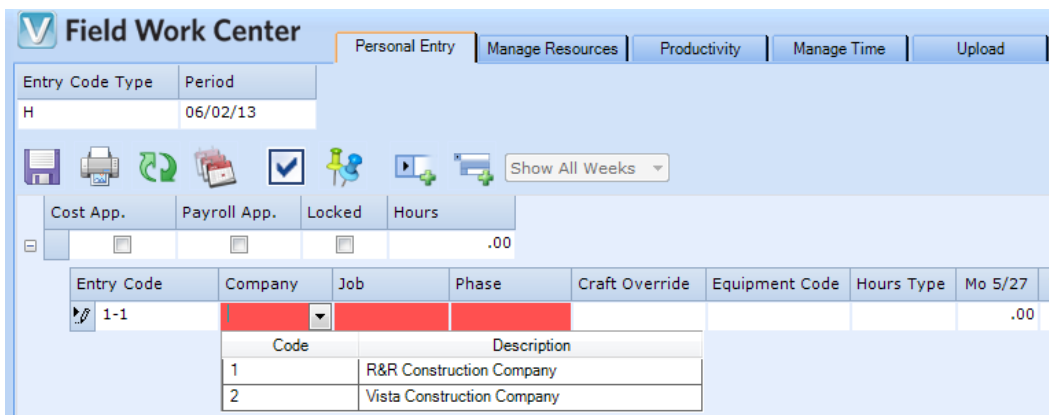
Field Work Center

Personal Entry | Manage Resources | Productivity | Manage Time | Upload

| Entry Code Type | Period |
|---|---|
| H | 06/02/13 |

Show All Weeks

| Cost App. | Payroll App. | Locked | Hours |
|---|---|---|---|
| | | | .00 |

| Entry Code | Company | Job | Phase | Craft Override | Equipment Code | Hours Type | Mo 5/27 |
|---|---|---|---|---|---|---|---|
| 1-1 | | | | | | | .00 |

| Code | Description |
|---|---|
| 1 | R&R Construction Company |
| 2 | Vista Construction Company |